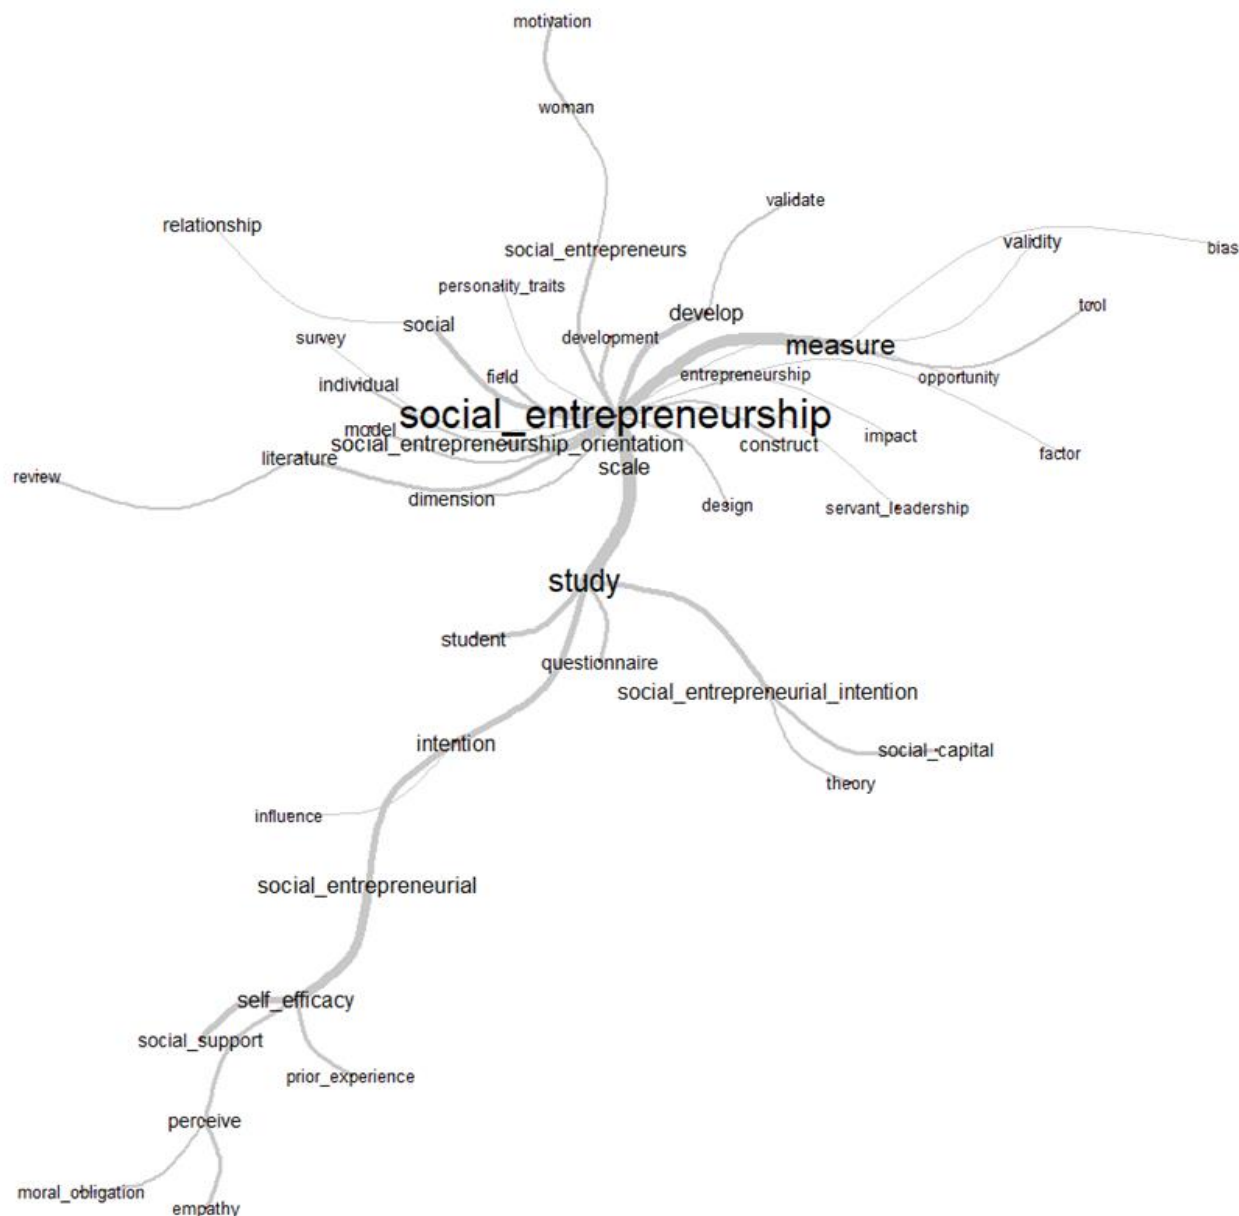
motivation

woman

validate

relationship

social_entrepreneurs

validity

bias

personality_traits

develop

tool

social

survey

development

measure

individual

field

entrepreneurship

opportunity

social_entrepreneurship

model

social_entrepreneurship_orientation

construct

impact

literature

scale

factor

review

dimension

design

servant_leadership

study

student

questionnaire

social_entrepreneurial_intention

intention

social_capital

theory

influence

social_entrepreneurial

self_efficacy

social_support

prior_experience

perceive

moral_obligation

empathy